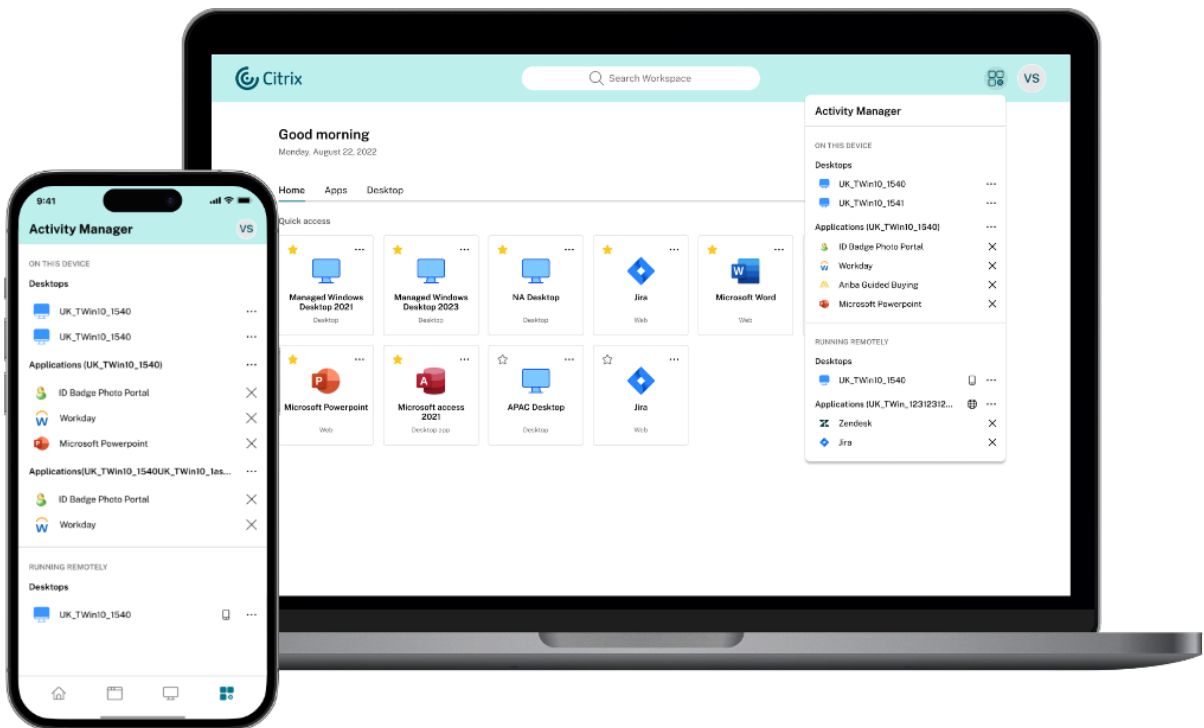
Citrix

Search Workspace

VS

Good morning
Monday, August 22, 2022

Home Apps Desktop

Quick access

Managed Windows Desktop 2021
Desktop

Managed Windows Desktop 2023
Desktop

NA Desktop
Desktop

Jira
Web

Microsoft Word
Web

Microsoft Powerpoint
Web

Microsoft access 2021
Desktop app

APAC Desktop
Desktop

Jira
Web

Activity Manager

ON THIS DEVICE

Desktops

UK_TWin10_1540

UK_TWin10_1541

Applications (UK_TWin10_1540)

ID Badge Photo Portal

Workday

Ariba Guided Buying

Microsoft Powerpoint

RUNNING REMOTELY

Desktops

UK_TWin10_1540

Applications (UK_TWin_12312312...

Zendesk

Jira

9:41

Activity Manager

VS

ON THIS DEVICE

Desktops

UK_TWin10_1540

UK_TWin10_1540

Applications (UK_TWin10_1540)

ID Badge Photo Portal

Workday

Microsoft Powerpoint

Applications(UK_TWin10_1540UK_TWin10_1as...

ID Badge Photo Portal

Workday

RUNNING REMOTELY

Desktops

UK_TWin10_1540